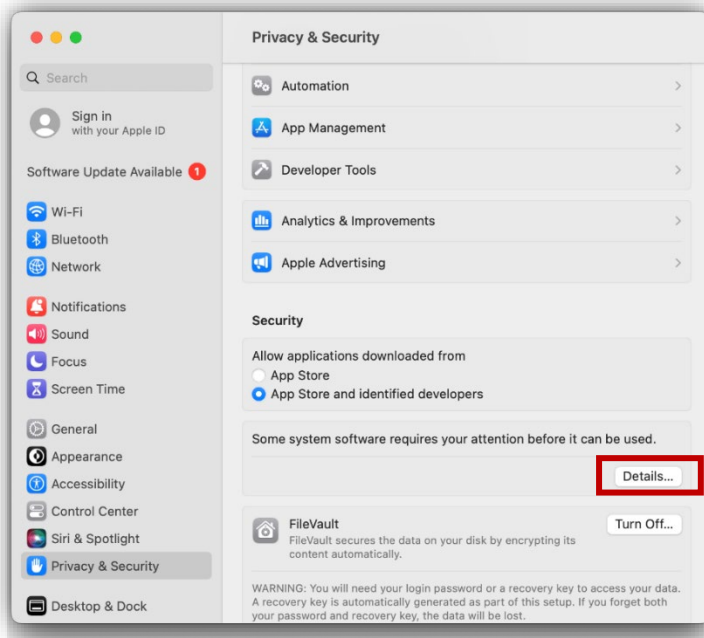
Search

Sign in
with your Apple ID

Software Update Available 1

Wi-Fi
Bluetooth
Network

Notifications
Sound
Focus
Screen Time

General
Appearance
Accessibility
Control Center
Siri & Spotlight
Privacy & Security

Desktop & Dock

Privacy & Security

Automation
App Management
Developer Tools

Analytics & Improvements
Apple Advertising

Security

Allow applications downloaded from
App Store
App Store and identified developers

Some system software requires your attention before it can be used.

Details...

FileVault
FileVault secures the data on your disk by encrypting its content automatically.

Turn Off...

WARNING: You will need your login password or a recovery key to access your data. A recovery key is automatically generated as part of this setup. If you forget both your password and recovery key, the data will be lost.